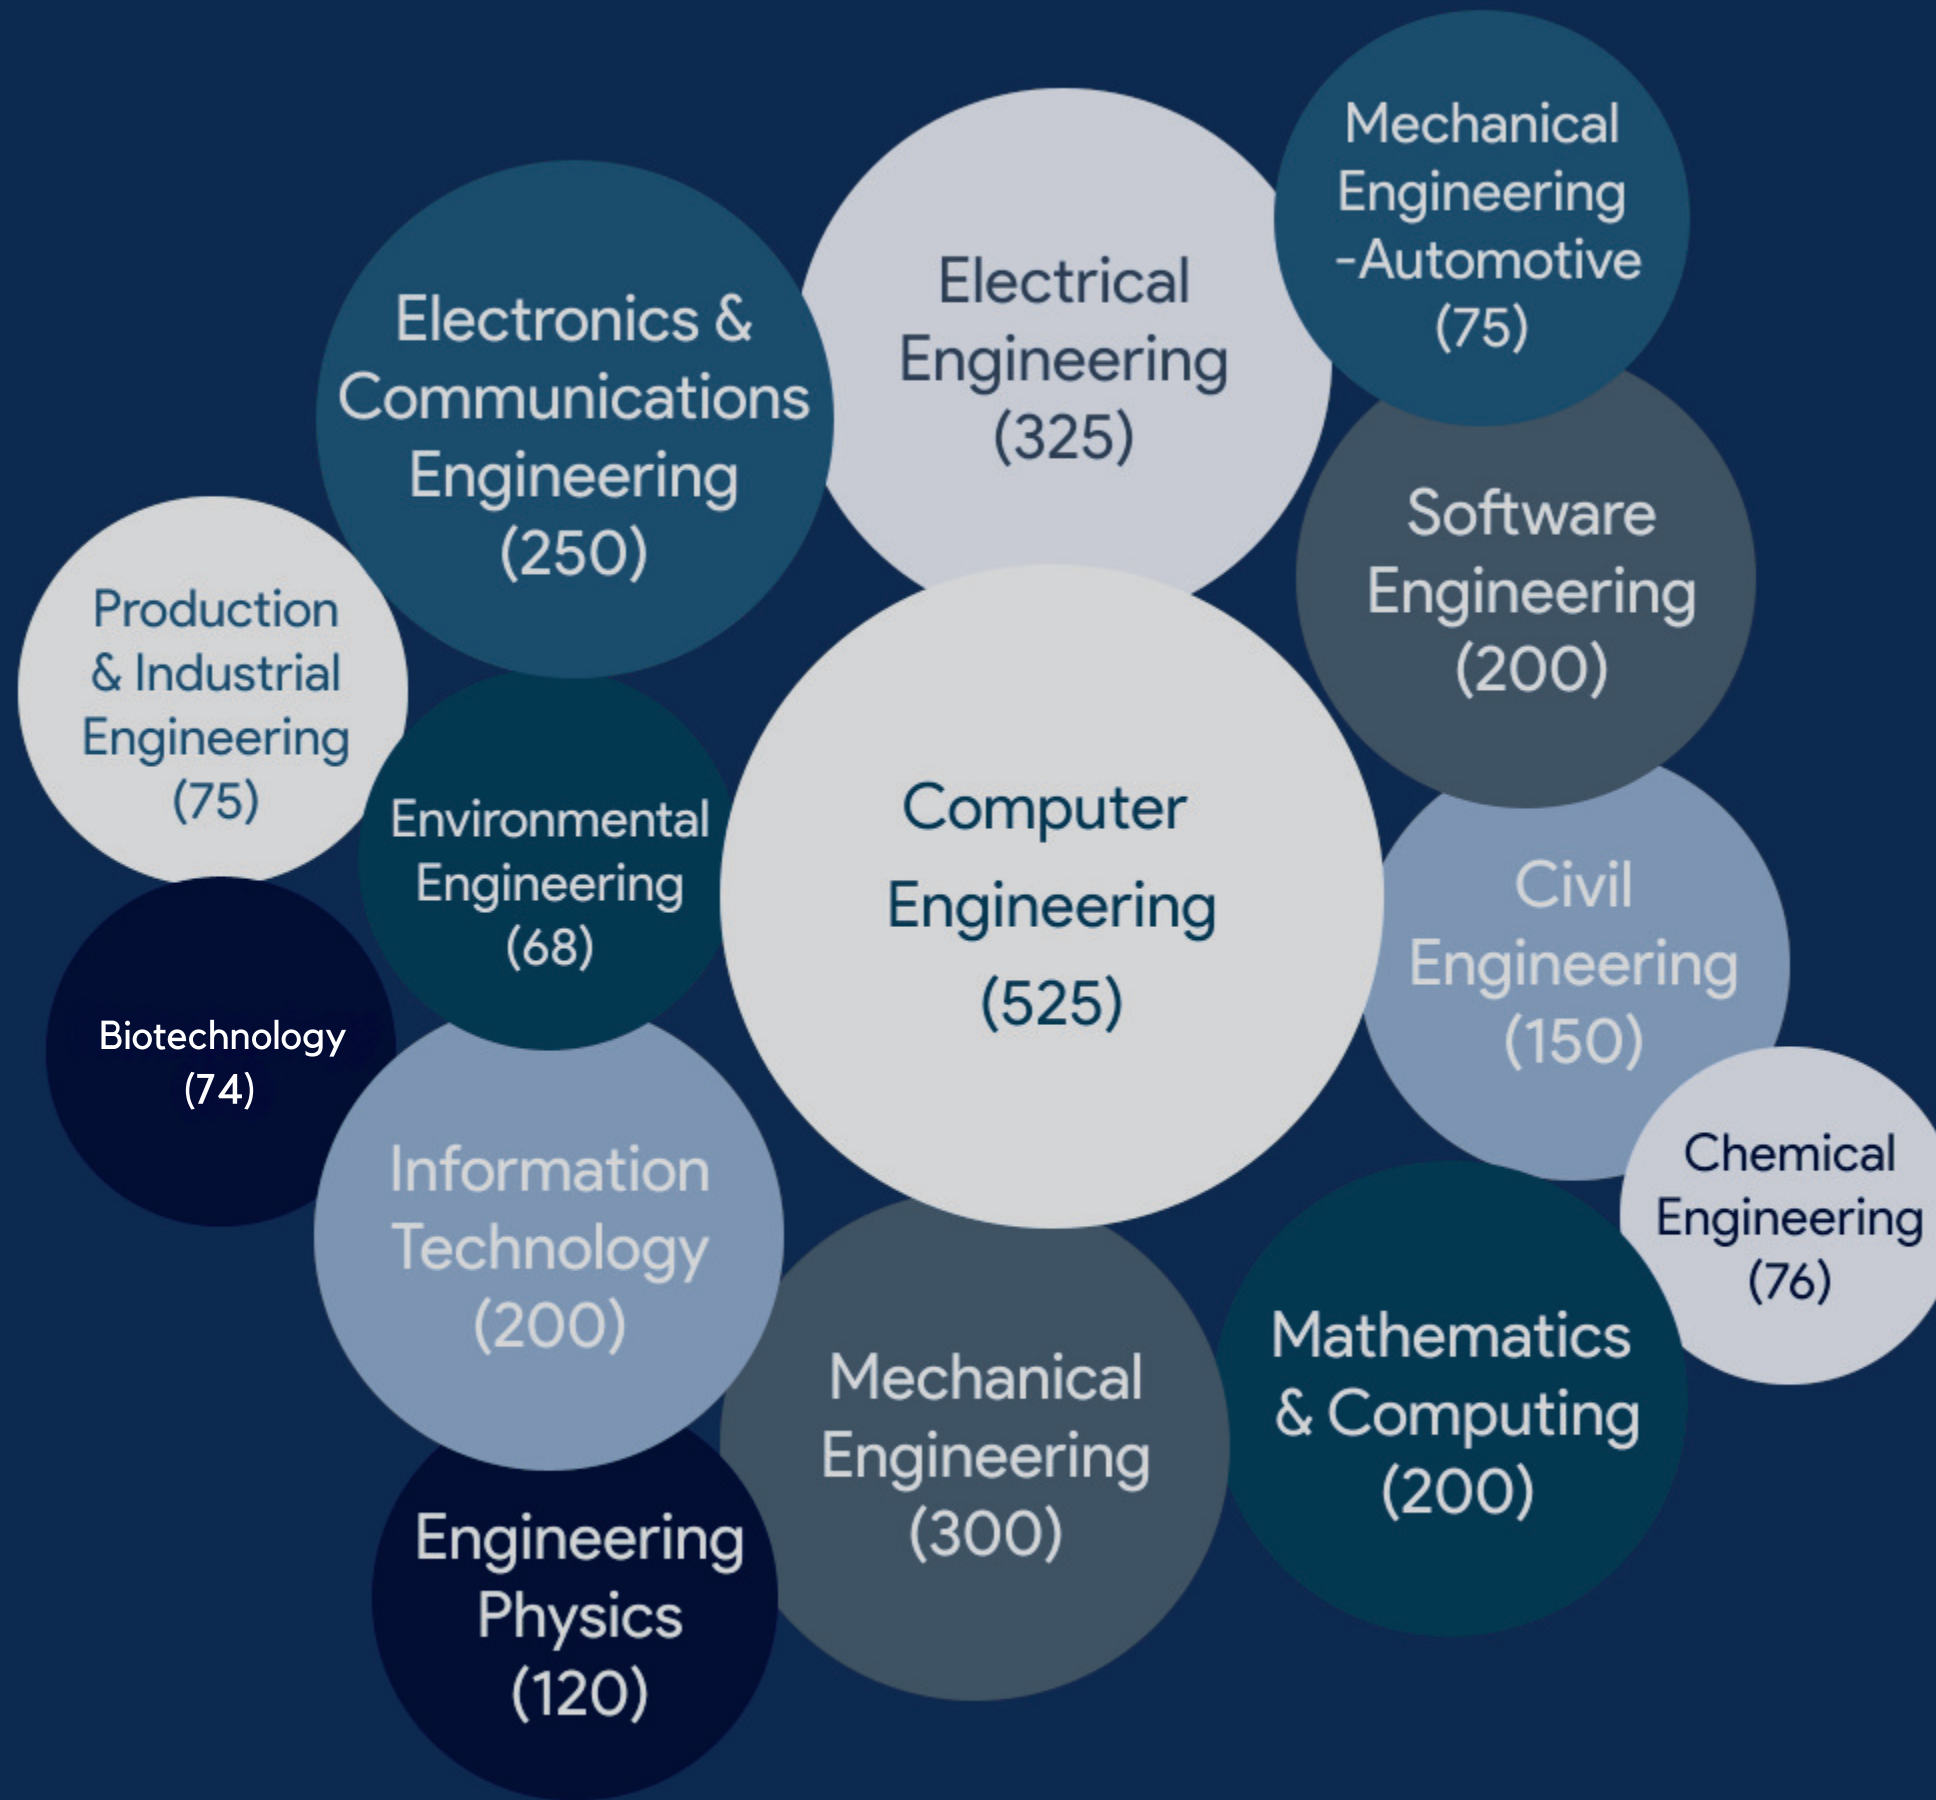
Mechanical Engineering -Automotive (75)

Electrical Engineering (325)

Electronics & Communications Engineering (250)

Software Engineering (200)

Production & Industrial Engineering (75)

Environmental Engineering (68)

Computer Engineering (525)

Civil Engineering (150)

Biotechnology (74)

Chemical Engineering (76)

Information Technology (200)

Mathematics & Computing (200)

Mechanical Engineering (300)

Engineering Physics (120)